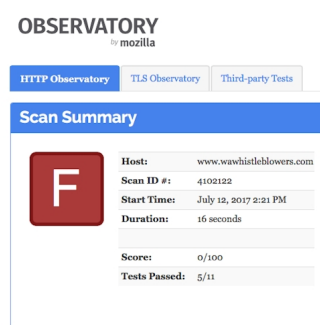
OBSERVATORY
by mozilla

HTTP Observatory
TLS Observatory
Third-party Tests

Scan Summary

F

| | |
|---|---|
| Host: | www.wawhistleblowers.com |
| Scan ID #: | 4102122 |
| Start Time: | July 12, 2017 2:21 PM |
| Duration: | 16 seconds |
| | |
| Score: | 0/100 |
| Tests Passed: | 5/11 |